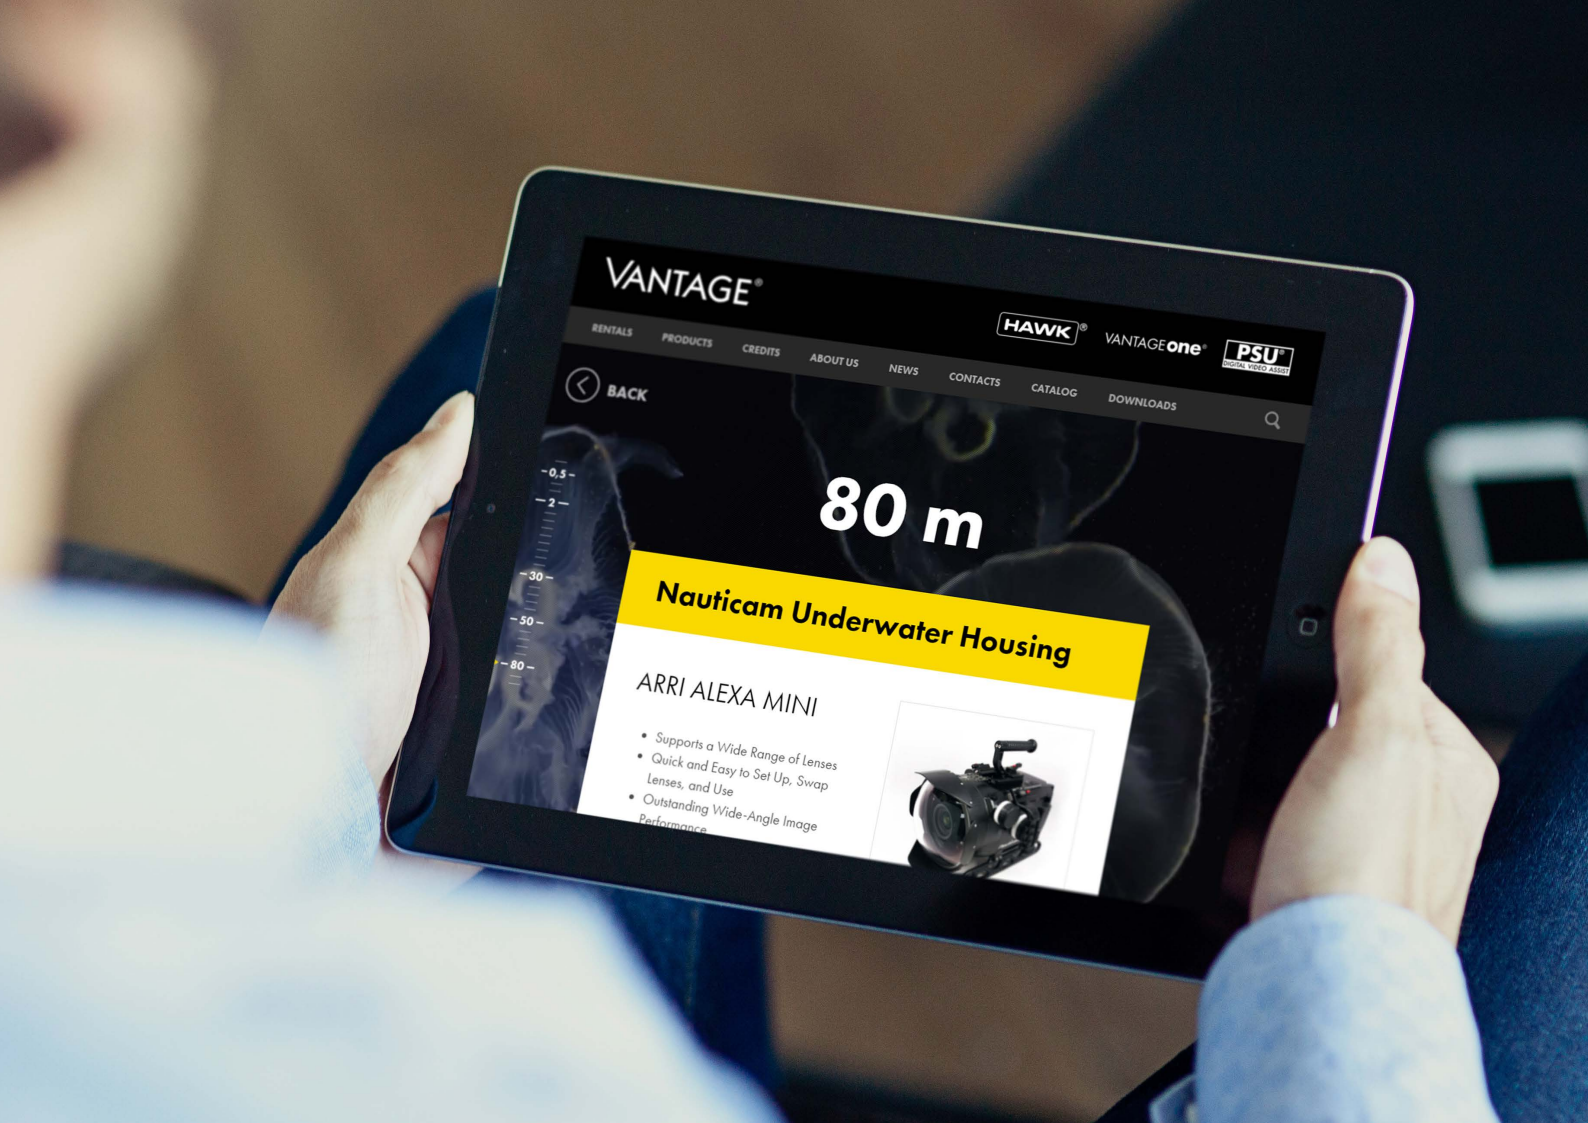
VANTAGE®

HAWK® VANTAGEone® PSU® DIGITAL VIDEO ASSIST

RENTALS PRODUCTS CREDITS ABOUT US NEWS CONTACTS CATALOG DOWNLOADS

BACK

0,5
2
30
50
80

80 m

Nauticam Underwater Housing

ARRI ALEXA MINI

- Supports a Wide Range of Lenses
- Quick and Easy to Set Up, Swap Lenses, and Use
- Outstanding Wide-Angle Image Performance